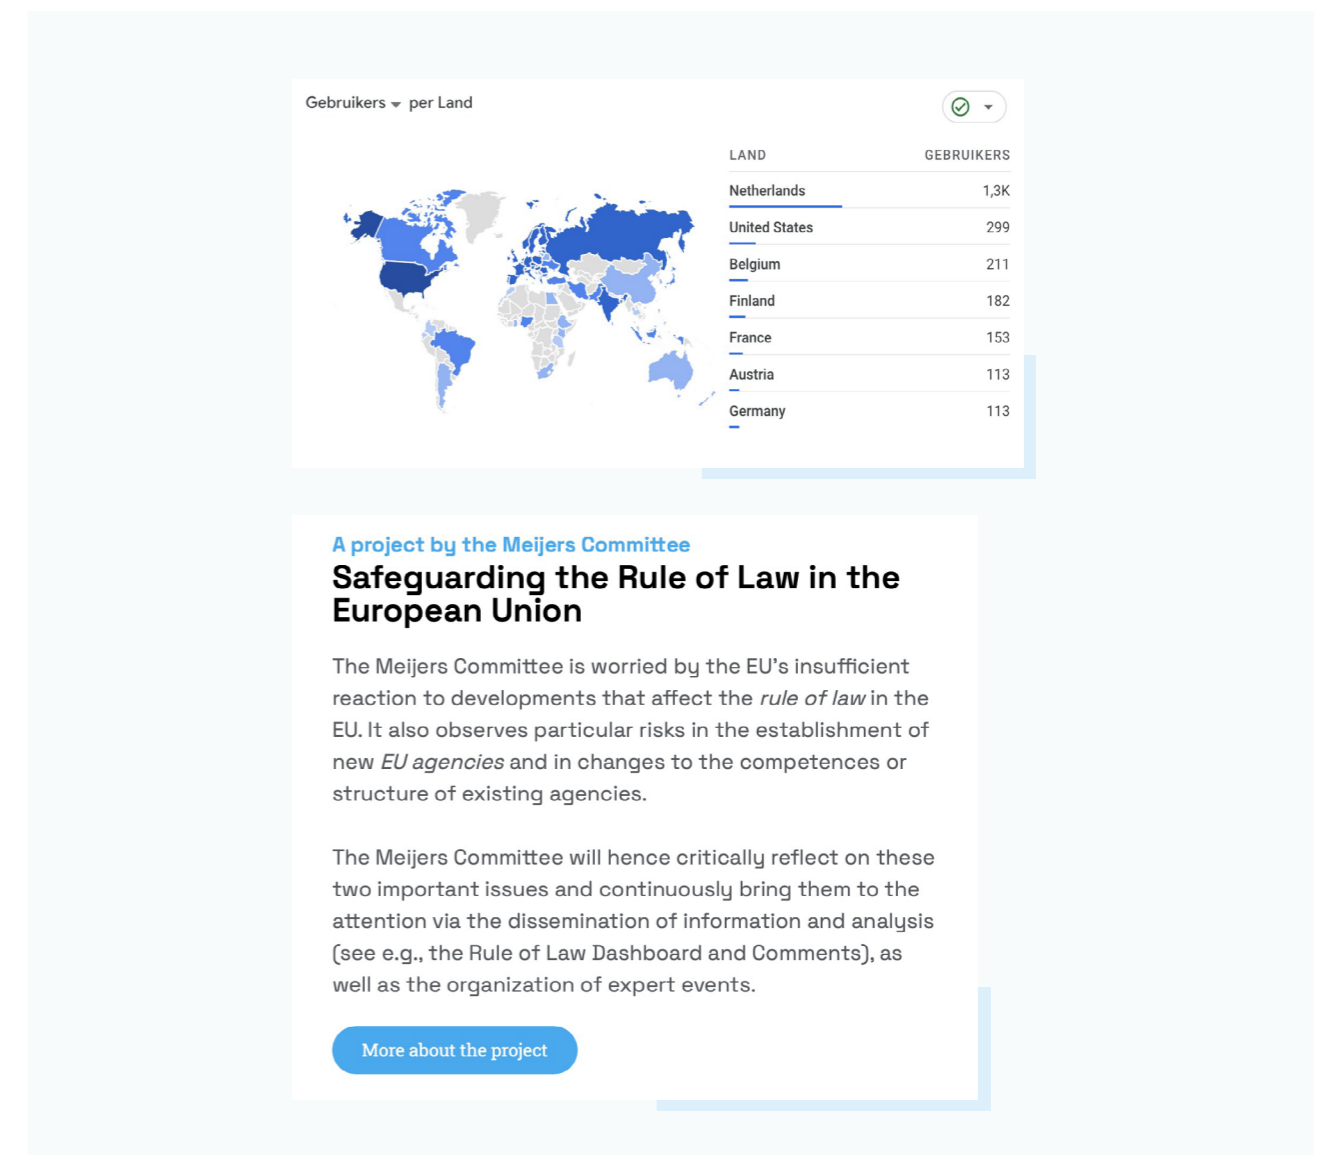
Gebruikers per Land

| LAND | GEBRUIKERS |
|---|---|
| Netherlands | 1,3K |
| United States | 299 |
| Belgium | 211 |
| Finland | 182 |
| France | 153 |
| Austria | 113 |
| Germany | 113 |

A project by the Meijers Committee

Safeguarding the Rule of Law in the European Union

The Meijers Committee is worried by the EU's insufficient reaction to developments that affect the *rule of law* in the EU. It also observes particular risks in the establishment of new *EU agencies* and in changes to the competences or structure of existing agencies.

The Meijers Committee will hence critically reflect on these two important issues and continuously bring them to the attention via the dissemination of information and analysis (see e.g., the Rule of Law Dashboard and Comments), as well as the organization of expert events.

More about the project